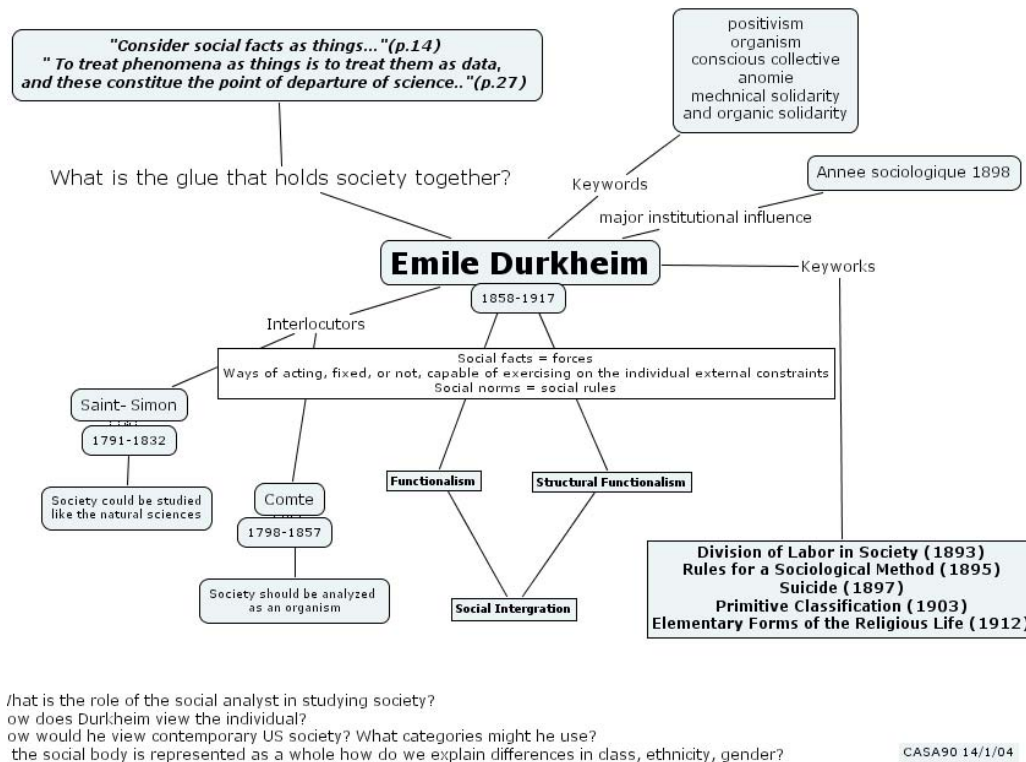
"Consider social facts as things..."(p.14)
" To treat phenomena as things is to treat them as data, and these constitue the point of departure of science.."(p.27)

positivism
organism
conscious collective
anomie
mechnical solidarity
and organic solidarity

What is the glue that holds society together?

Keywords

Annee sociologique 1898

major institutional influence

Emile Durkheim

Keyworks

1858-1917

Interlocutors

Social facts = forces
Ways of acting, fixed, or not, capable of exercising on the individual external constraints
Social norms = social rules

Saint- Simon

1791-1832

Society could be studied like the natural sciences

Comte

1798-1857

Society should be analyzed as an organism

Functionalism

Structural Functionalism

Social Intergration

Division of Labor in Society (1893)
Rules for a Sociological Method (1895)
Suicide (1897)
Primitive Classification (1903)
Elementary Forms of the Religious Life (1912)

/hat is the role of the social analyst in studying society?
ow does Durkheim view the individual?
ow would he view contemporary US society? What categories might he use?
the social body is represented as a whole how do we explain differences in class, ethnicity, gender?

CASA90 14/1/04